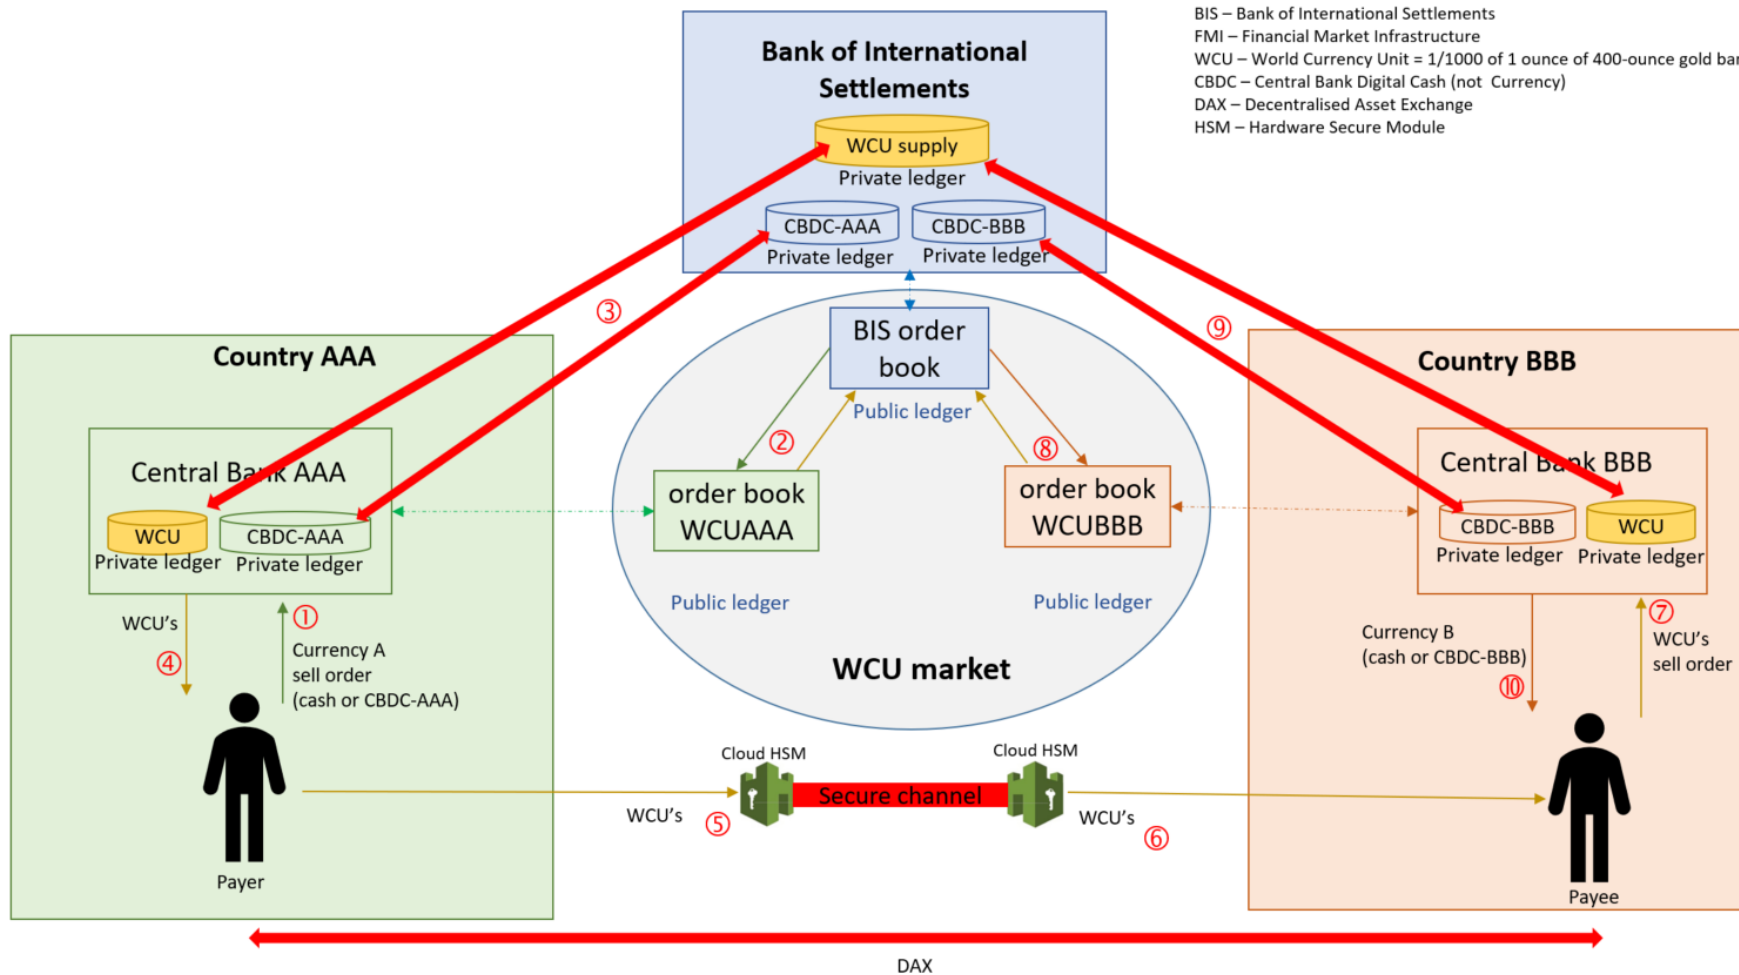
Bank of International Settlements

WCU supply
Private ledger

CBDC-AAA
Private ledger

CBDC-BBB
Private ledger

BIS – Bank of International Settlements
FMI – Financial Market Infrastructure
WCU – World Currency Unit = 1/1000 of 1 ounce of 400-ounce gold ba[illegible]
CBDC – Central Bank Digital Cash (not Currency)
DAX – Decentralised Asset Exchange
HSM – Hardware Secure Module

③

⑨

Country AAA

BIS order book
Public ledger

Country BBB

Central Ba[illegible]k AAA

②

⑧

Central Ba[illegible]k BBB

WCU
Private ledger

CBDC-AAA
Private ledger

order book WCUAAA

order book WCUBBB

CBDC-BBB
Private ledger

WCU
Private ledger

Public ledger

Public ledger

WCU's
④

①
Currency A sell order (cash or CBDC-AAA)

WCU market

Currency B (cash or CBDC-BBB)
⑩

⑦
WCU's sell order

Cloud HSM

Cloud HSM

Secure channel

WCU's ⑤

WCU's ⑥

Payer

Payee

DAX